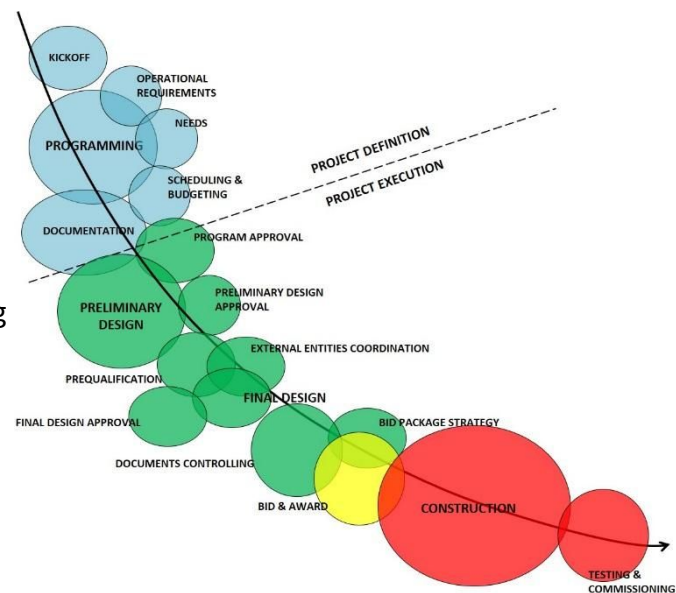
KICKOFF

OPERATIONAL REQUIREMENTS

NEEDS

PROGRAMMING

SCHEDULING & BUDGETING

PROJECT DEFINITION

PROJECT EXECUTION

DOCUMENTATION

PROGRAM APPROVAL

g

PRELIMINARY DESIGN

PRELIMINARY DESIGN APPROVAL

EXTERNAL ENTITIES COORDINATION

PREQUALIFICATION

FINAL DESIGN

FINAL DESIGN APPROVAL

BID PACKAGE STRATEGY

DOCUMENTS CONTROLLING

BID & AWARD

CONSTRUCTION

TESTING & COMMISSIONING